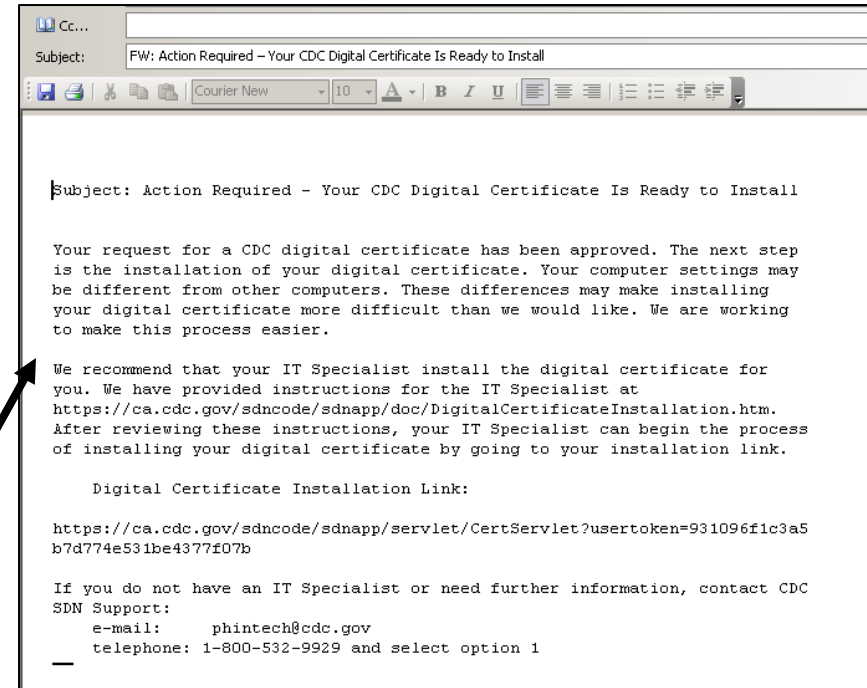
Cc...

Subject: FW: Action Required – Your CDC Digital Certificate Is Ready to Install

Courier New 10 A B I U

Subject: Action Required - Your CDC Digital Certificate Is Ready to Install

Your request for a CDC digital certificate has been approved. The next step is the installation of your digital certificate. Your computer settings may be different from other computers. These differences may make installing your digital certificate more difficult than we would like. We are working to make this process easier.

We recommend that your IT Specialist install the digital certificate for you. We have provided instructions for the IT Specialist at https://ca.cdc.gov/sdncode/sdnapp/doc/DigitalCertificateInstallation.htm. After reviewing these instructions, your IT Specialist can begin the process of installing your digital certificate by going to your installation link.

Digital Certificate Installation Link:

https://ca.cdc.gov/sdncode/sdnapp/servlet/CertServlet?usertoken=931096f1c3a5b7d774e531be4377f07b

If you do not have an IT Specialist or need further information, contact CDC SDN Support:
e-mail: phintech@cdc.gov
telephone: 1-800-532-9929 and select option 1